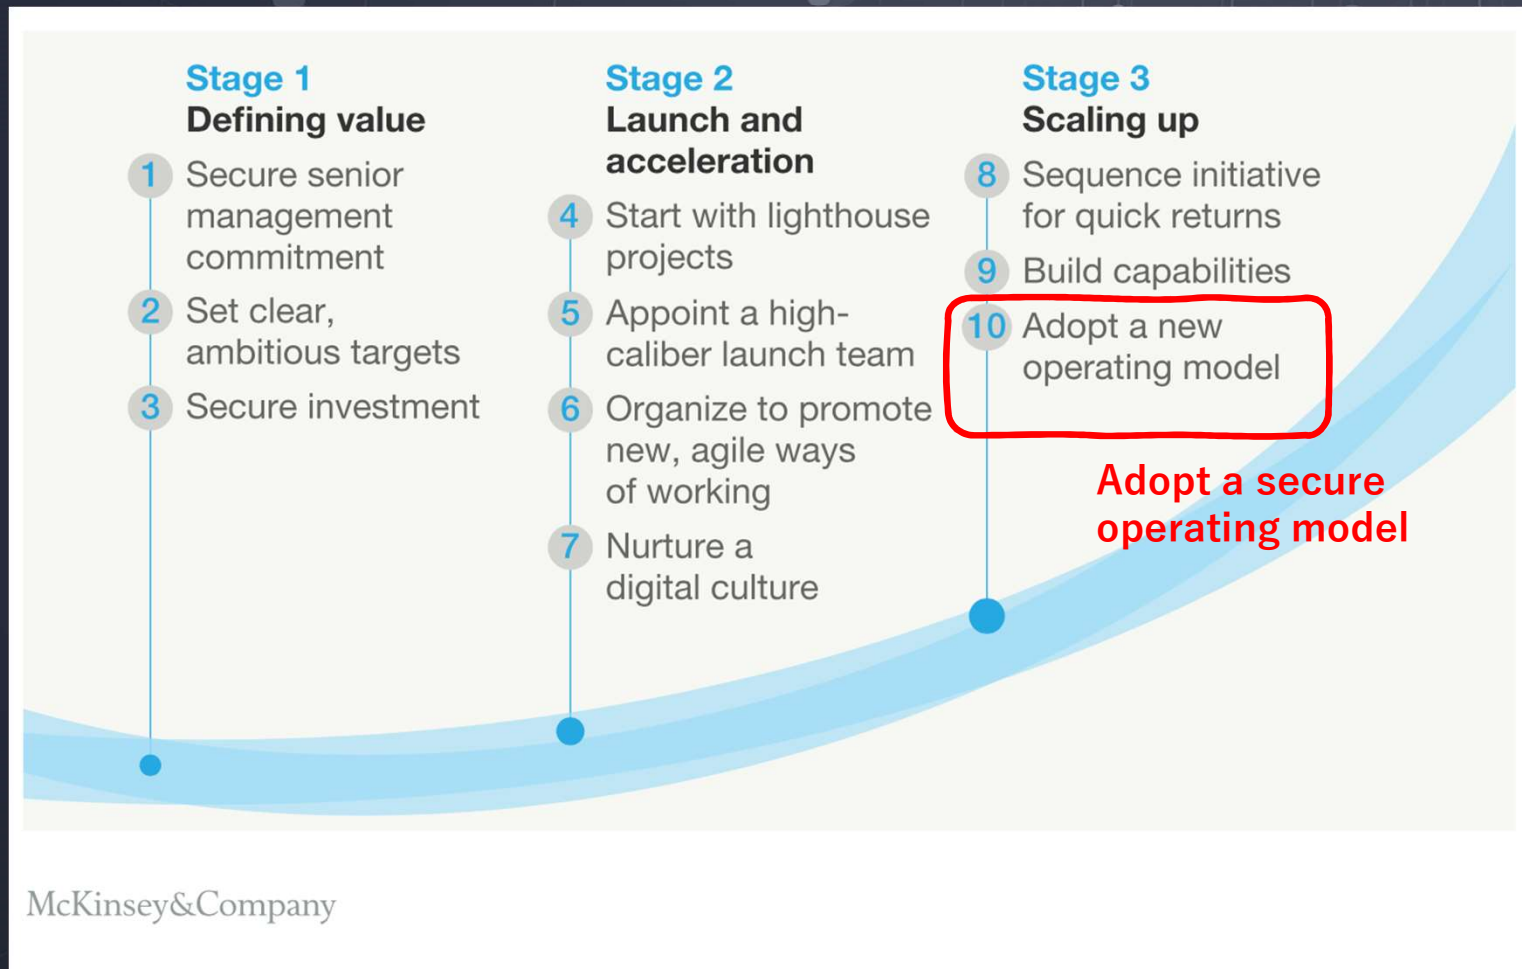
Stage 1
Defining value

1 Secure senior management commitment

2 Set clear, ambitious targets

3 Secure investment

Stage 2
Launch and acceleration

4 Start with lighthouse projects

5 Appoint a high-caliber launch team

6 Organize to promote new, agile ways of working

7 Nurture a digital culture

Stage 3
Scaling up

8 Sequence initiative for quick returns

9 Build capabilities

10 Adopt a new operating model

Adopt a secure operating model

McKinsey&Company